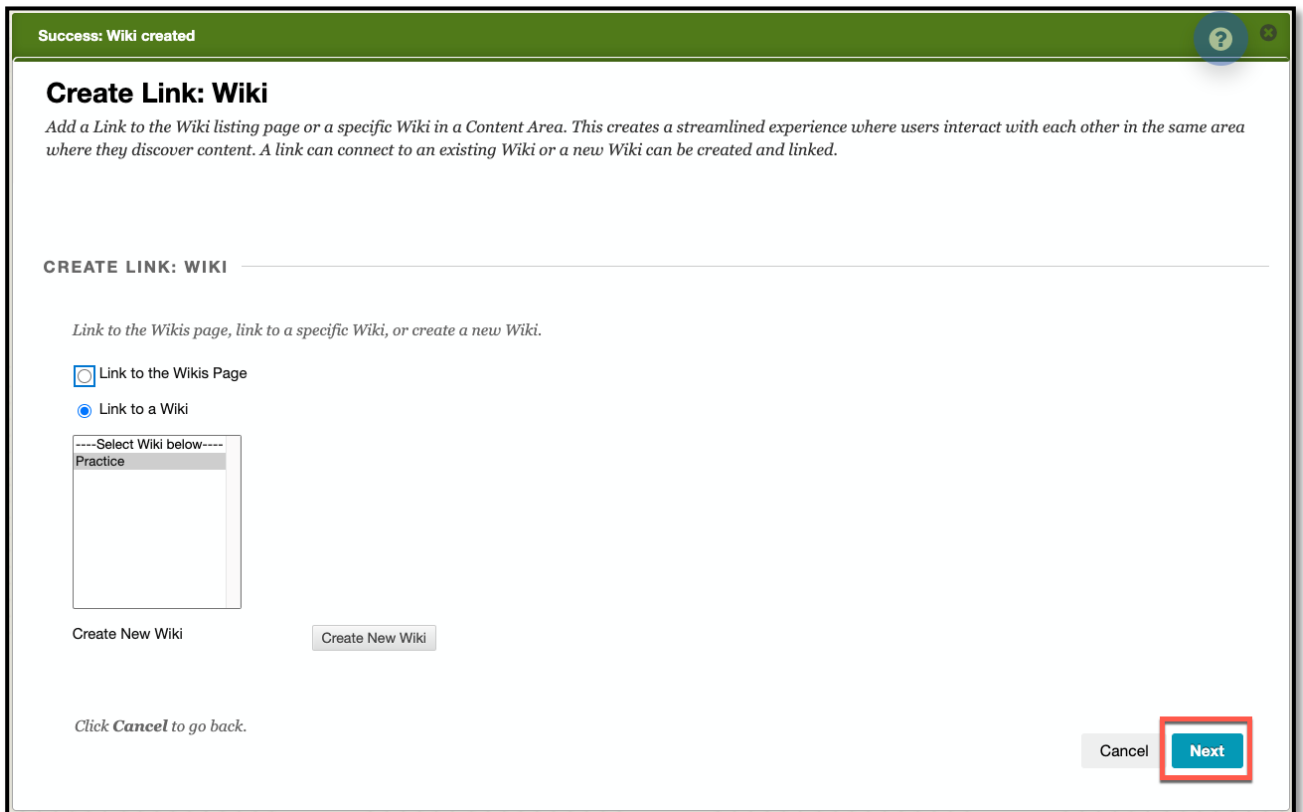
Success: Wiki created

?

Create Link: Wiki

Add a Link to the Wiki listing page or a specific Wiki in a Content Area. This creates a streamlined experience where users interact with each other in the same area where they discover content. A link can connect to an existing Wiki or a new Wiki can be created and linked.

CREATE LINK: WIKI

Link to the Wikis page, link to a specific Wiki, or create a new Wiki.

Link to the Wikis Page

Link to a Wiki

----Select Wiki below----
Practice

Create New Wiki

Create New Wiki

Click Cancel to go back.

Cancel

Next